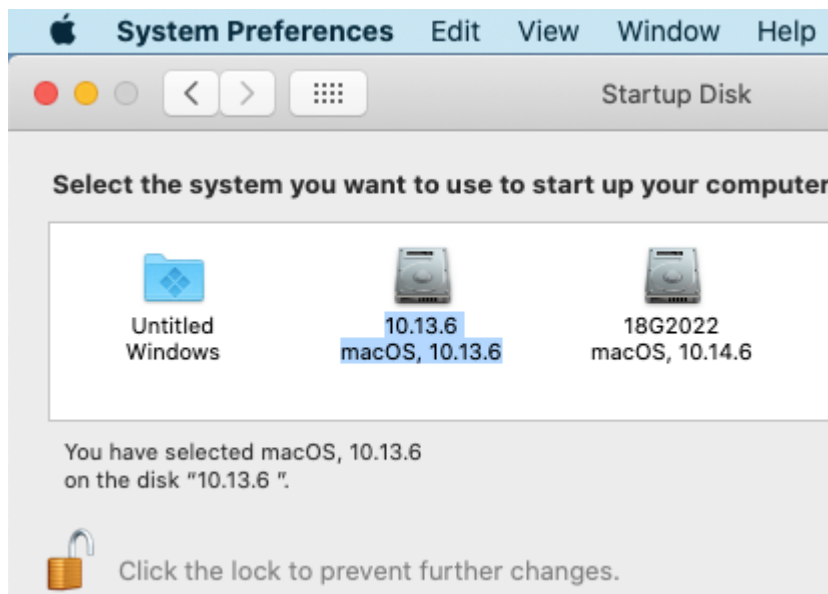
System Preferences Edit View Window Help

Startup Disk

Select the system you want to use to start up your computer

Untitled
Windows

10.13.6
macOS, 10.13.6

18G2022
macOS, 10.14.6

You have selected macOS, 10.13.6 on the disk "10.13.6 ".

Click the lock to prevent further changes.